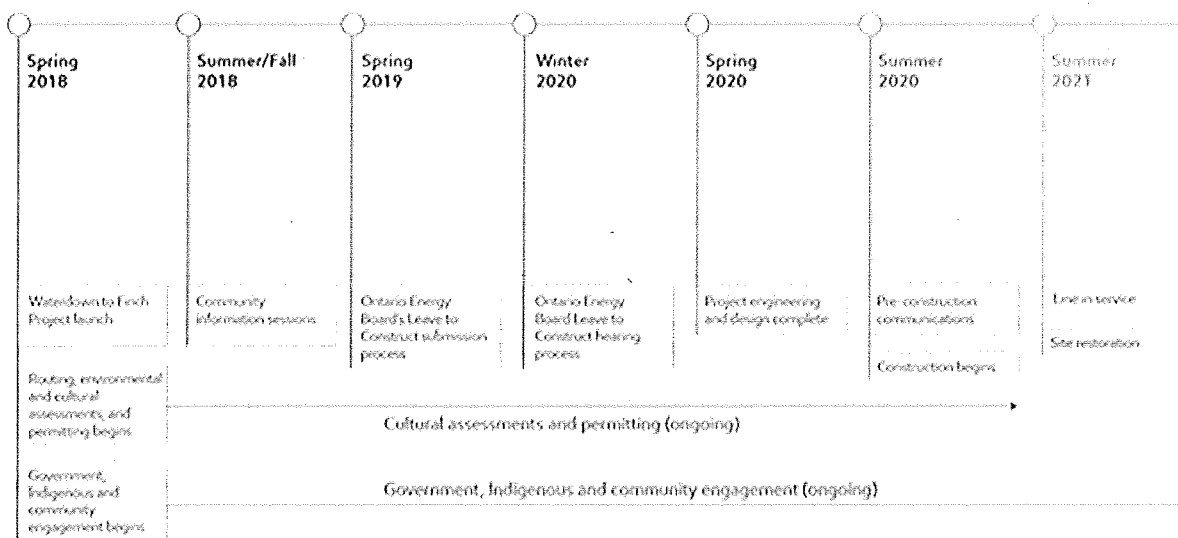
Spring 2018

Summer/Fall 2018

Spring 2019

Winter 2020

Spring 2020

Summer 2020

Summer 2021

Waterdown to Finch Project launch

Community information sessions

Ontario Energy Board's Leave to Construct submission process

Ontario Energy Board Leave to Construct hearing process

Project engineering and design complete

Pre-construction communications

Construction begins

Line in service

Site restoration

Routing, environmental and cultural assessments, and permitting begins

Cultural assessments and permitting (ongoing)

Government, Indigenous and community engagement begins

Government, Indigenous and community engagement (ongoing)